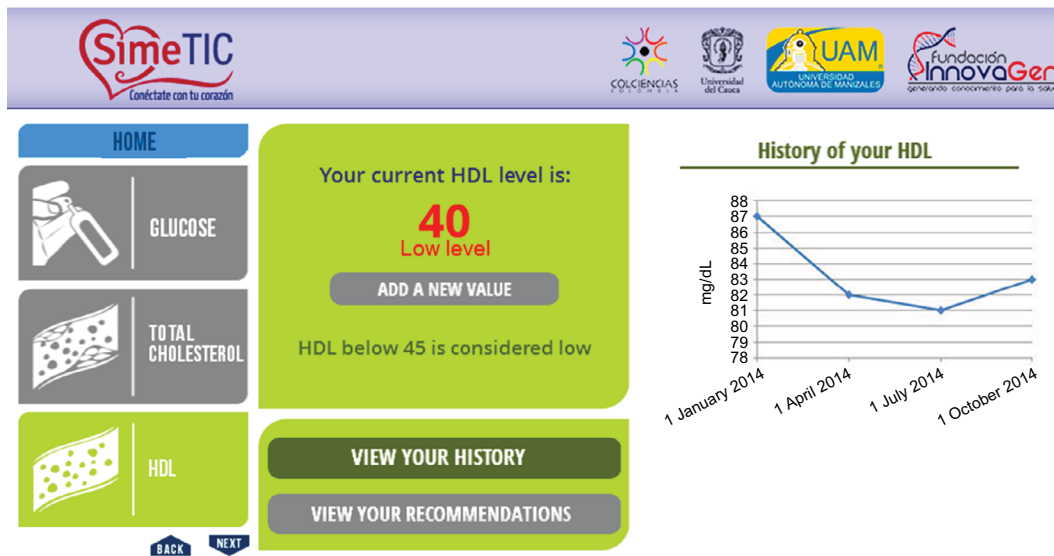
SimeTIC
Conéctate con tu corazón

COLCIENCIAS
COLOMBIA

Universidad del Cauca

UAM
UNIVERSIDAD AUTÓNOMA DE MANIZALES

Fundación InnovaGen
generando conocimiento para la salu

HOME

GLUCOSE

TOTAL CHOLESTEROL

HDL

BACK NEXT

Your current HDL level is:
40
Low level

ADD A NEW VALUE

HDL below 45 is considered low

VIEW YOUR HISTORY

VIEW YOUR RECOMMENDATIONS

History of your HDL

mg/dL
88
87
86
85
84
83
82
81
80
79
78

1 January 2014
1 April 2014
1 July 2014
1 October 2014